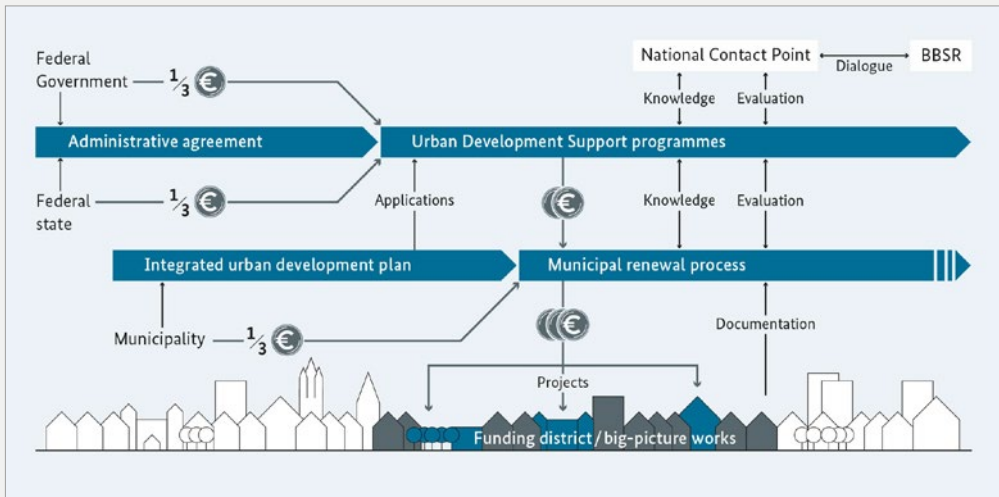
Federal Government — $\frac{1}{3}$ €

National Contact Point — Dialogue — BBSR

Knowledge

Evaluation

Administrative agreement

Urban Development Support programmes

Federal state — $\frac{1}{3}$ €

Applications

€

Knowledge

Evaluation

Integrated urban development plan

Municipal renewal process

Municipality — $\frac{1}{3}$ €

€

Documentation

Projects

Funding district / big-picture works